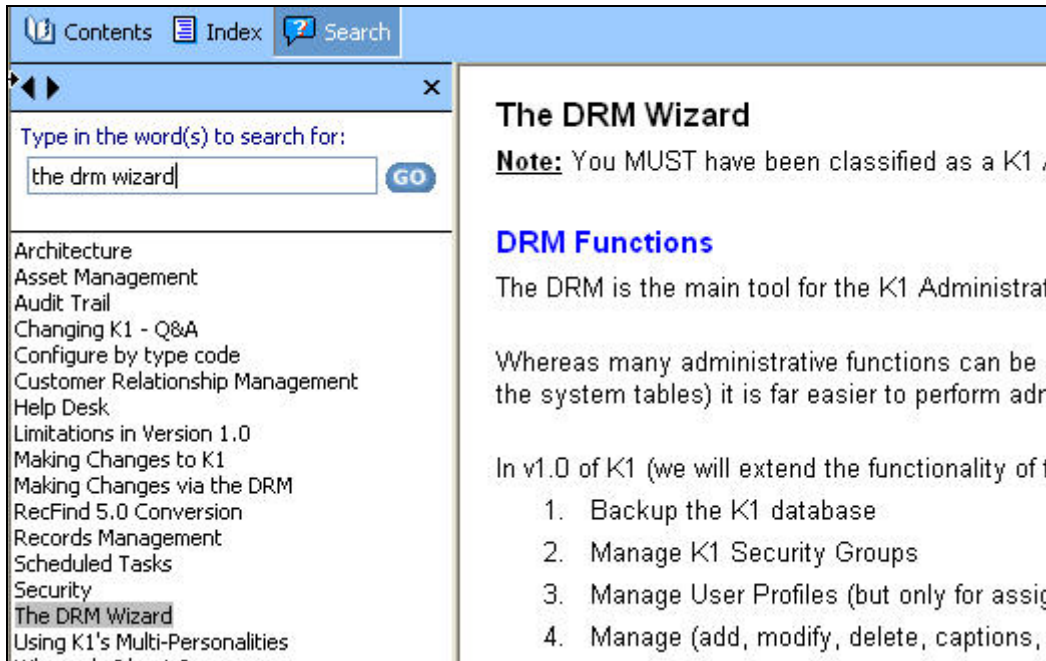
Contents Index Search

×

Type in the word(s) to search for:

the drm wizard

GO

Architecture
Asset Management
Audit Trail
Changing K1 - Q&A
Configure by type code
Customer Relationship Management
Help Desk
Limitations in Version 1.0
Making Changes to K1
Making Changes via the DRM
RecFind 5.0 Conversion
Records Management
Scheduled Tasks
Security
The DRM Wizard
Using K1's Multi-Personalities

The DRM Wizard

Note: You MUST have been classified as a K1 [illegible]

DRM Functions

The DRM is the main tool for the K1 Administrat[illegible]

Whereas many administrative functions can be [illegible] the system tables) it is far easier to perform adr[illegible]

In v1.0 of K1 (we will extend the functionality of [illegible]

1. Backup the K1 database
2. Manage K1 Security Groups
3. Manage User Profiles (but only for assi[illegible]
4. Manage (add, modify, delete, captions, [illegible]